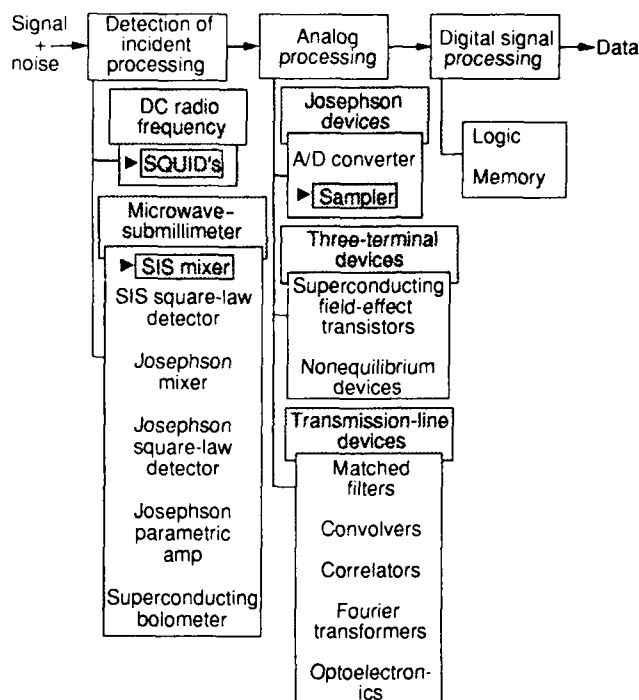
Signal + noise

Detection of incident processing

Analog processing

Digital signal processing

Data

DC radio frequency

SQUID's

Microwave-submillimeter

SIS mixer

SIS square-law detector

Josephson mixer

Josephson square-law detector

Josephson parametric amp

Superconducting bolometer

Josephson devices

A/D converter

Sampler

Three-terminal devices

Superconducting field-effect transistors

Nonequilibrium devices

Transmission-line devices

Matched filters

Convolvers

Correlators

Fourier transformers

Optoelectronics

Logic

Memory